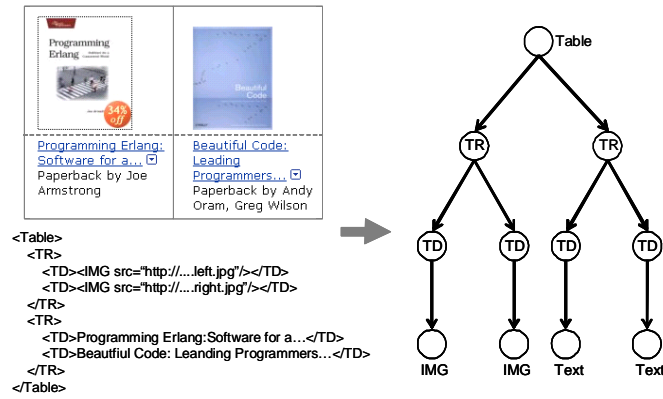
Programming Erlang

34% off

Beautiful Code

Programming Erlang: Software for a...
Paperback by Joe Armstrong

Beautiful Code: Leading Programmers...
Paperback by Andy Oram, Greg Wilson

<Table>
<TR>
<TD><IMG src="http://....left.jpg"/></TD>
<TD><IMG src="http://....right.jpg"/></TD>
</TR>
<TR>
<TD>Programming Erlang:Software for a…</TD>
<TD>Beautfiul Code: Leanding Programmers…</TD>
</TR>
</Table>

Table
TR
TR
TD
TD
TD
TD
IMG
IMG
Text
Text